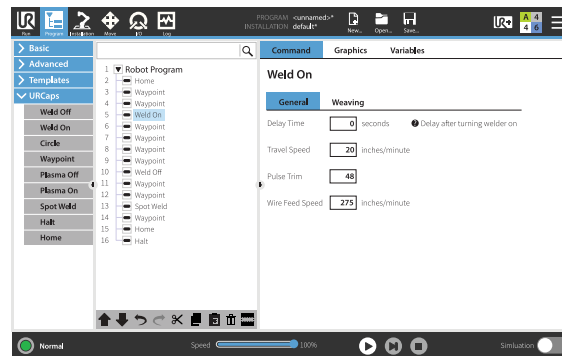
Run Program Installation Move I/O Log

PROGRAM <unnamed>*
INSTALLATION default*

New... Open... Save...

4 4
4 6

Basic
Advanced
Templates
URCaps
Weld Off
Weld On
Circle
Waypoint
Plasma Off
Plasma On
Spot Weld
Halt
Home

1 Robot Program
2 Home
3 Waypoint
4 Waypoint
5 Weld On
6 Waypoint
7 Waypoint
8 Waypoint
9 Waypoint
10 Weld Off
11 Waypoint
12 Waypoint
13 Spot Weld
14 Waypoint
15 Home
16 Halt

Command Graphics Variables

Weld On

General Weaving

Delay Time 0 seconds Delay after turning welder on
Travel Speed 20 inches/minute
Pulse Trim 48
Wire Feed Speed 275 inches/minute

Normal
Speed 100%
Simulation